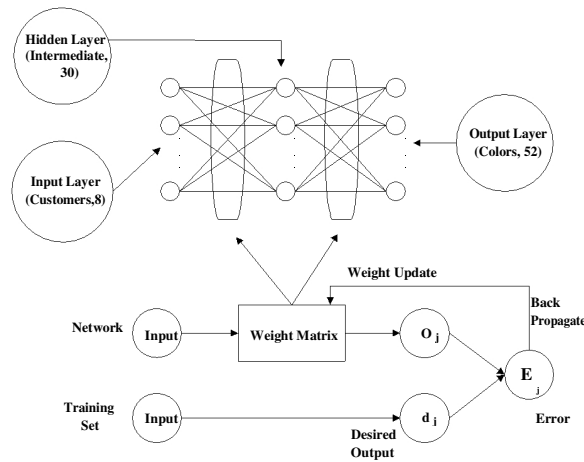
Hidden Layer (Intermediate, 30)

Input Layer (Customers,8)

Output Layer (Colors, 52)

Weight Update

Back Propagate

Network

Input

Weight Matrix

$O_j$

$E_j$

Training Set

Input

$d_j$

Desired Output

Error